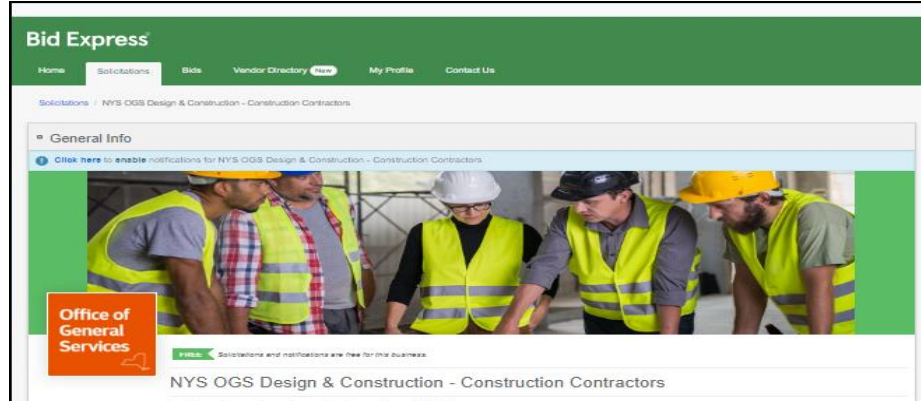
Bid Express

Home Solicitations Bids Vendor Directory New My Profile Contact Us

Solicitations / NYS OGS Design & Construction - Construction Contractors

General Info

Click here to enable notifications for NYS OGS Design & Construction - Construction Contractors

Office of General Services

FREE Solicitations and notifications are free for this business.

NYS OGS Design & Construction - Construction Contractors